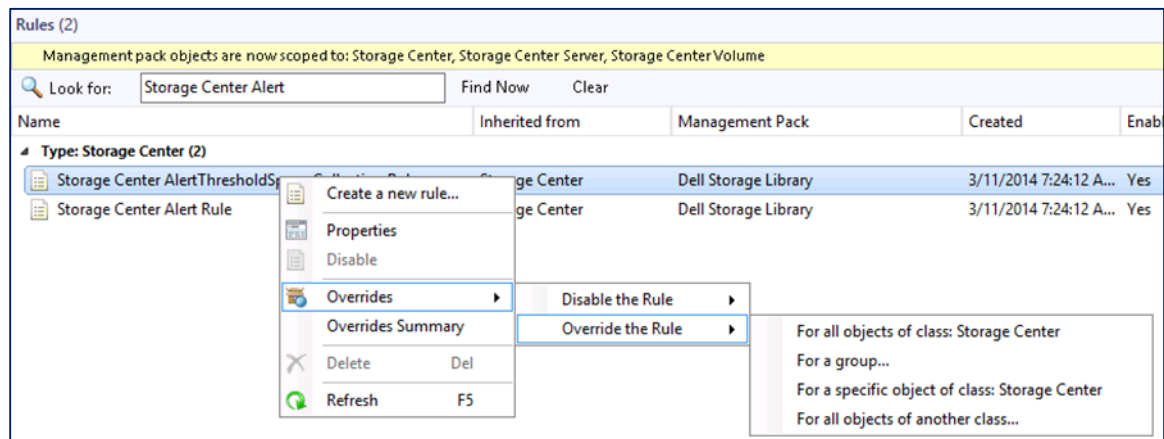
Rules (2)

Management pack objects are now scoped to: Storage Center, Storage Center Server, Storage Center Volume

Look for: Storage Center Alert Find Now Clear

| Name | Inherited from | Management Pack | Created | Enab |
|---|---|---|---|---|
| Type: Storage Center (2) | | | | |
| Storage Center AlertThresholdSp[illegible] | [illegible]ge Center | Dell Storage Library | 3/11/2014 7:24:12 A... | Yes |
| Storage Center Alert Rule | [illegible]ge Center | Dell Storage Library | 3/11/2014 7:24:12 A... | Yes |

Create a new rule...
Properties
Disable
Overrides
Overrides Summary
Delete Del
Refresh F5

Disable the Rule
Override the Rule

For all objects of class: Storage Center
For a group...
For a specific object of class: Storage Center
For all objects of another class...